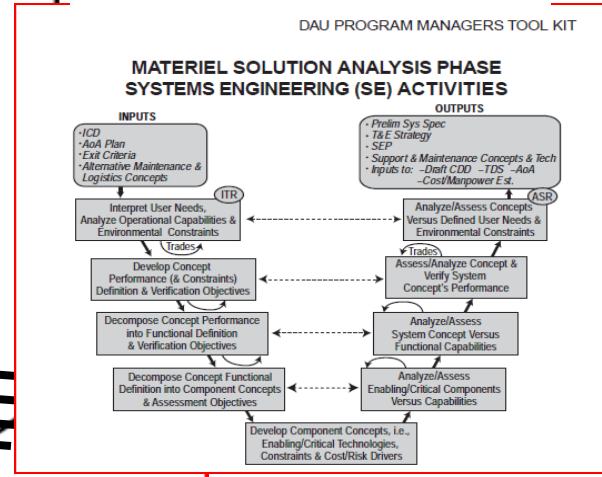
DAU PROGRAM MANAGERS TOOL KIT

MATERIEL SOLUTION ANALYSIS PHASE SYSTEMS ENGINEERING (SE) ACTIVITIES

INPUTS

•ICD
•AoA Plan
•Exit Criteria
•Alternative Maintenance & Logistics Concepts

OUTPUTS

• Prelim Sys Spec
• T&E Strategy
• SEP
• Support & Maintenance Concepts & Tech
• Inputs to: –Draft CDD –TDS –AoA –Cost/Manpower Est.

ITR

Interpret User Needs, Analyze Operational Capabilities & Environmental Constraints

Trades

ASR

Analyze/Assess Concepts Versus Defined User Needs & Environmental Constraints

Trades

Develop Concept Performance (& Constraints) Definition & Verification Objectives

Assess/Analyze Concept & Verify System Concept's Performance

Decompose Concept Performance into Functional Definition & Verification Objectives

Analyze/Assess System Concept Versus Functional Capabilities

Decompose Concept Functional Definition into Component Concepts & Assessment Objectives

Analyze/Assess Enabling/Critical Components Versus Capabilities

Develop Component Concepts, i.e., Enabling/Critical Technologies, Constraints & Cost/Risk Drivers